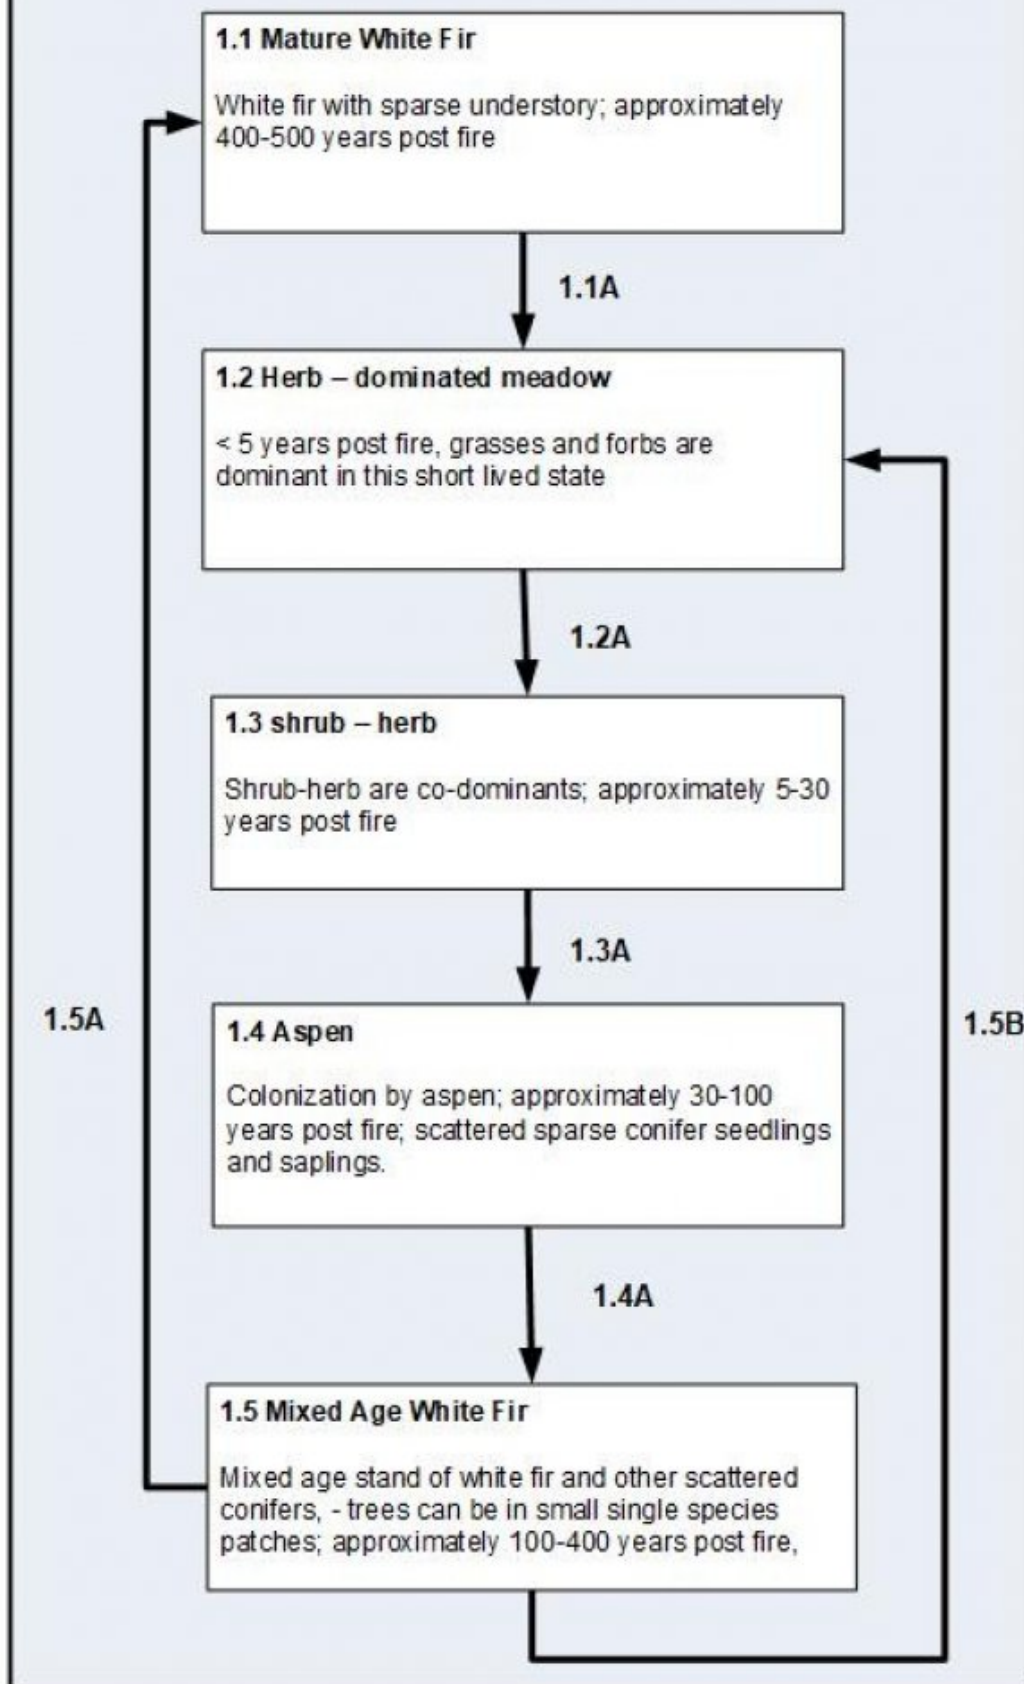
1.1 Mature White Fir

White fir with sparse understory; approximately 400-500 years post fire

1.1A

1.2 Herb – dominated meadow

< 5 years post fire, grasses and forbs are dominant in this short lived state

1.2A

1.3 shrub – herb

Shrub-herb are co-dominants; approximately 5-30 years post fire

1.3A

1.5A

1.4 Aspen

Colonization by aspen; approximately 30-100 years post fire; scattered sparse conifer seedlings and saplings.

1.5B

1.4A

1.5 Mixed Age White Fir

Mixed age stand of white fir and other scattered conifers, - trees can be in small single species patches; approximately 100-400 years post fire,